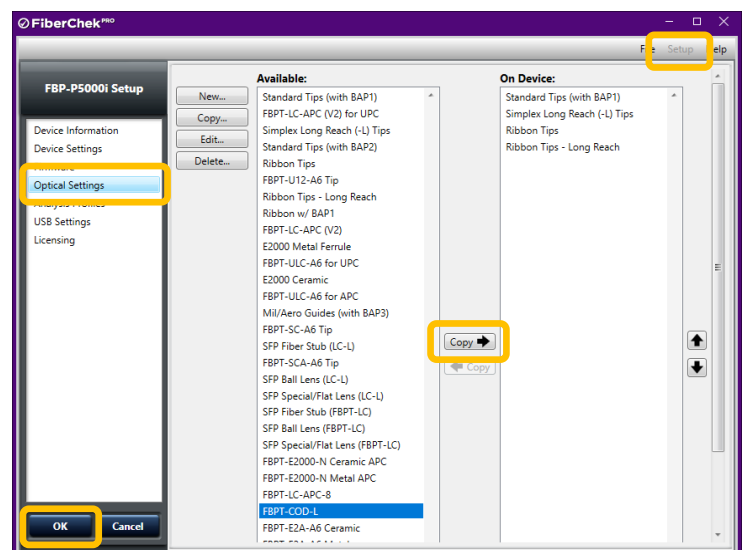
FiberChek PRO

File Setup Help

FBP-P5000i Setup

Device Information
Device Settings
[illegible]
Optical Settings
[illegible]
USB Settings
Licensing

New...
Copy...
Edit...
Delete...

Available:
Standard Tips (with BAP1)
FBPT-LC-APC (V2) for UPC
Simplex Long Reach (-L) Tips
Standard Tips (with BAP2)
Ribbon Tips
FBPT-U12-A6 Tip
Ribbon Tips - Long Reach
Ribbon w/ BAP1
FBPT-LC-APC (V2)
E2000 Metal Ferrule
FBPT-ULC-A6 for UPC
E2000 Ceramic
FBPT-ULC-A6 for APC
Mil/Aero Guides (with BAP3)
FBPT-SC-A6 Tip
SFP Fiber Stub (LC-L)
FBPT-SCA-A6 Tip
SFP Ball Lens (LC-L)
SFP Special/Flat Lens (LC-L)
SFP Fiber Stub (FBPT-LC)
SFP Ball Lens (FBPT-LC)
SFP Special/Flat Lens (FBPT-LC)
FBPT-E2000-N Ceramic APC
FBPT-E2000-N Metal APC
FBPT-LC-APC-8
FBPT-COD-L
FBPT-E2A-A6 Ceramic
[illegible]

Copy
Copy

On Device:
Standard Tips (with BAP1)
Simplex Long Reach (-L) Tips
Ribbon Tips
Ribbon Tips - Long Reach

OK
Cancel